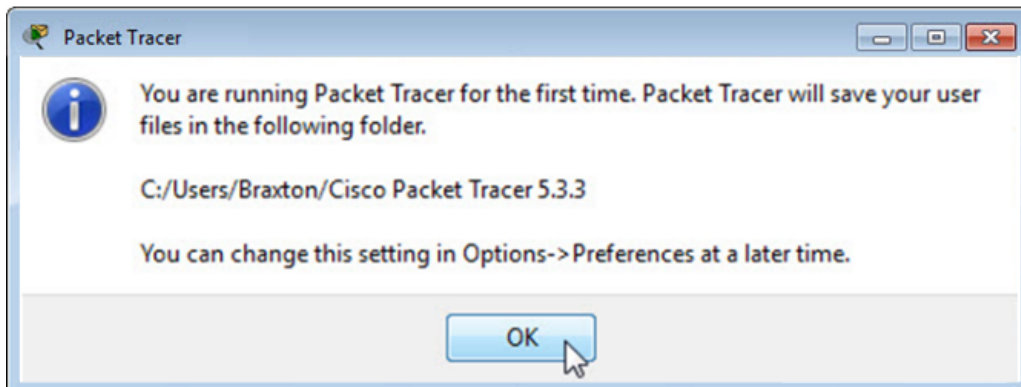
Packet Tracer

You are running Packet Tracer for the first time. Packet Tracer will save your user files in the following folder.

C:/Users/Braxton/Cisco Packet Tracer 5.3.3

You can change this setting in Options->Preferences at a later time.

OK